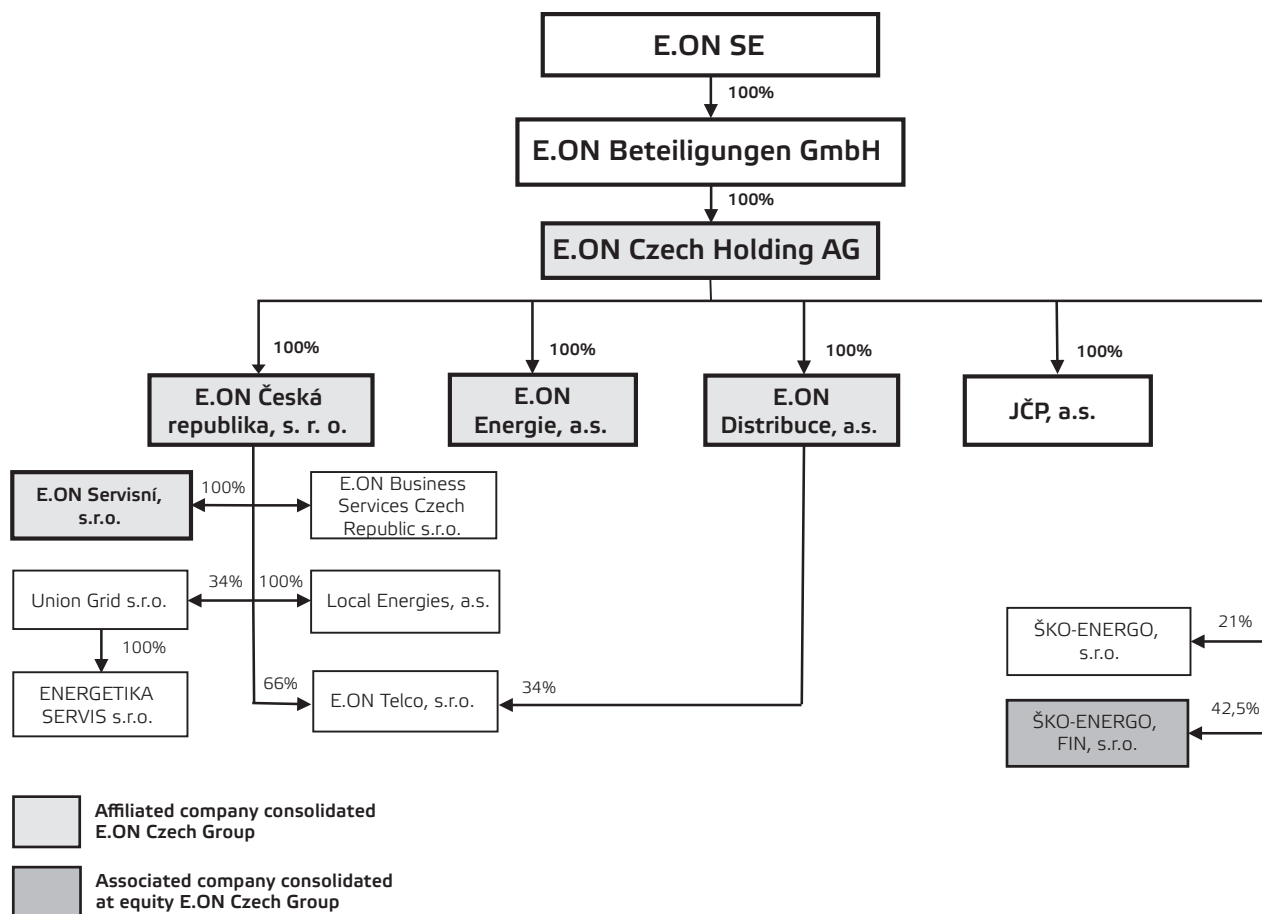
E.ON SE

100%

E.ON Beteiligungen GmbH

100%

E.ON Czech Holding AG

100%

E.ON Česká republika, s. r. o.

100%

E.ON Energie, a.s.

100%

E.ON Distribuce, a.s.

100%

JČP, a.s.

E.ON Servisní, s.r.o.

100%

E.ON Business Services Czech Republic s.r.o.

Union Grid s.r.o.

34%

100%

Local Energies, a.s.

100%

ENERGETIKA SERVIS s.r.o.

66%

E.ON Telco, s.r.o.

34%

ŠKO-ENERGO, s.r.o.

21%

ŠKO-ENERGO, FIN, s.r.o.

42,5%

Affiliated company consolidated E.ON Czech Group

Associated company consolidated at equity E.ON Czech Group